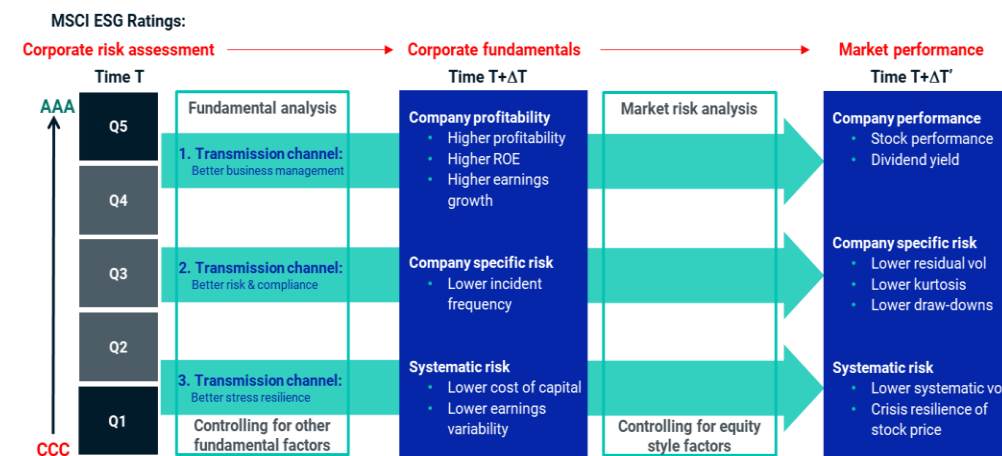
MSCI ESG Ratings:

Corporate risk assessment

Corporate fundamentals

Market performance

Time T

Time T+$\Delta$T

Time T+$\Delta$T'

AAA

CCC

Q5

Q4

Q3

Q2

Q1

Fundamental analysis

1. Transmission channel:
Better business management

2. Transmission channel:
Better risk & compliance

3. Transmission channel:
Better stress resilience

Controlling for other fundamental factors

Company profitability
• Higher profitability
• Higher ROE
• Higher earnings growth

Company specific risk
• Lower incident frequency

Systematic risk
• Lower cost of capital
• Lower earnings variability

Market risk analysis

Controlling for equity style factors

Company performance
• Stock performance
• Dividend yield

Company specific risk
• Lower residual vol
• Lower kurtosis
• Lower draw-downs

Systematic risk
• Lower systematic vo
• Crisis resilience of stock price